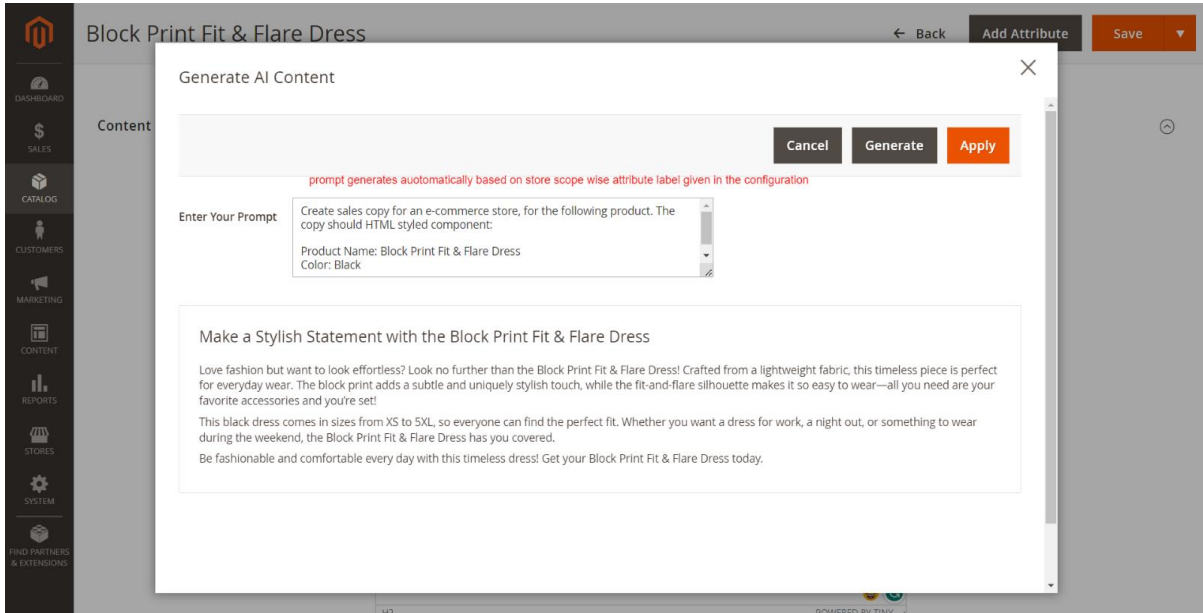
DASHBOARD
SALES
CATALOG
CUSTOMERS
MARKETING
CONTENT
REPORTS
STORES
SYSTEM
FIND PARTNERS & EXTENSIONS

Block Print Fit & Flare Dress

← Back Add Attribute Save

Content

Generate AI Content

Cancel Generate Apply

prompt generates auotomatically based on store scope wise attribute label given in the configuration

Enter Your Prompt

Create sales copy for an e-commerce store, for the following product. The copy should HTML styled component:

Product Name: Block Print Fit & Flare Dress
Color: Black

Make a Stylish Statement with the Block Print Fit & Flare Dress

Love fashion but want to look effortless? Look no further than the Block Print Fit & Flare Dress! Crafted from a lightweight fabric, this timeless piece is perfect for everyday wear. The block print adds a subtle and uniquely stylish touch, while the fit-and-flare silhouette makes it so easy to wear—all you need are your favorite accessories and you're set!

This black dress comes in sizes from XS to 5XL, so everyone can find the perfect fit. Whether you want a dress for work, a night out, or something to wear during the weekend, the Block Print Fit & Flare Dress has you covered.

Be fashionable and comfortable every day with this timeless dress! Get your Block Print Fit & Flare Dress today.

H2 POWERED BY TINY